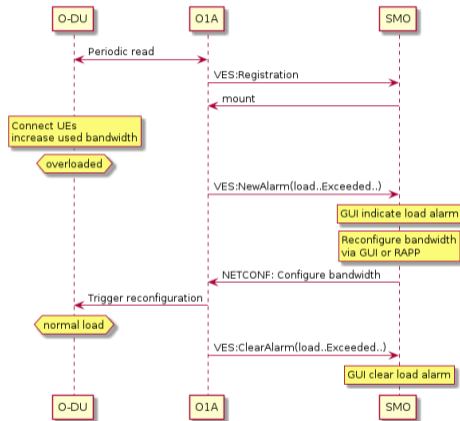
O-DU
O1A
SMO

Periodic read
VES:Registration
mount

Connect UEs
increase used bandwidth

overloaded

VES:NewAlarm(load..Exceeded..)

GUI indicate load alarm

Reconfigure bandwidth
via GUI or RAPP

NETCONF: Configure bandwidth
Trigger reconfiguration

normal load

VES:ClearAlarm(load..Exceeded..)

GUI clear load alarm

O-DU
O1A
SMO